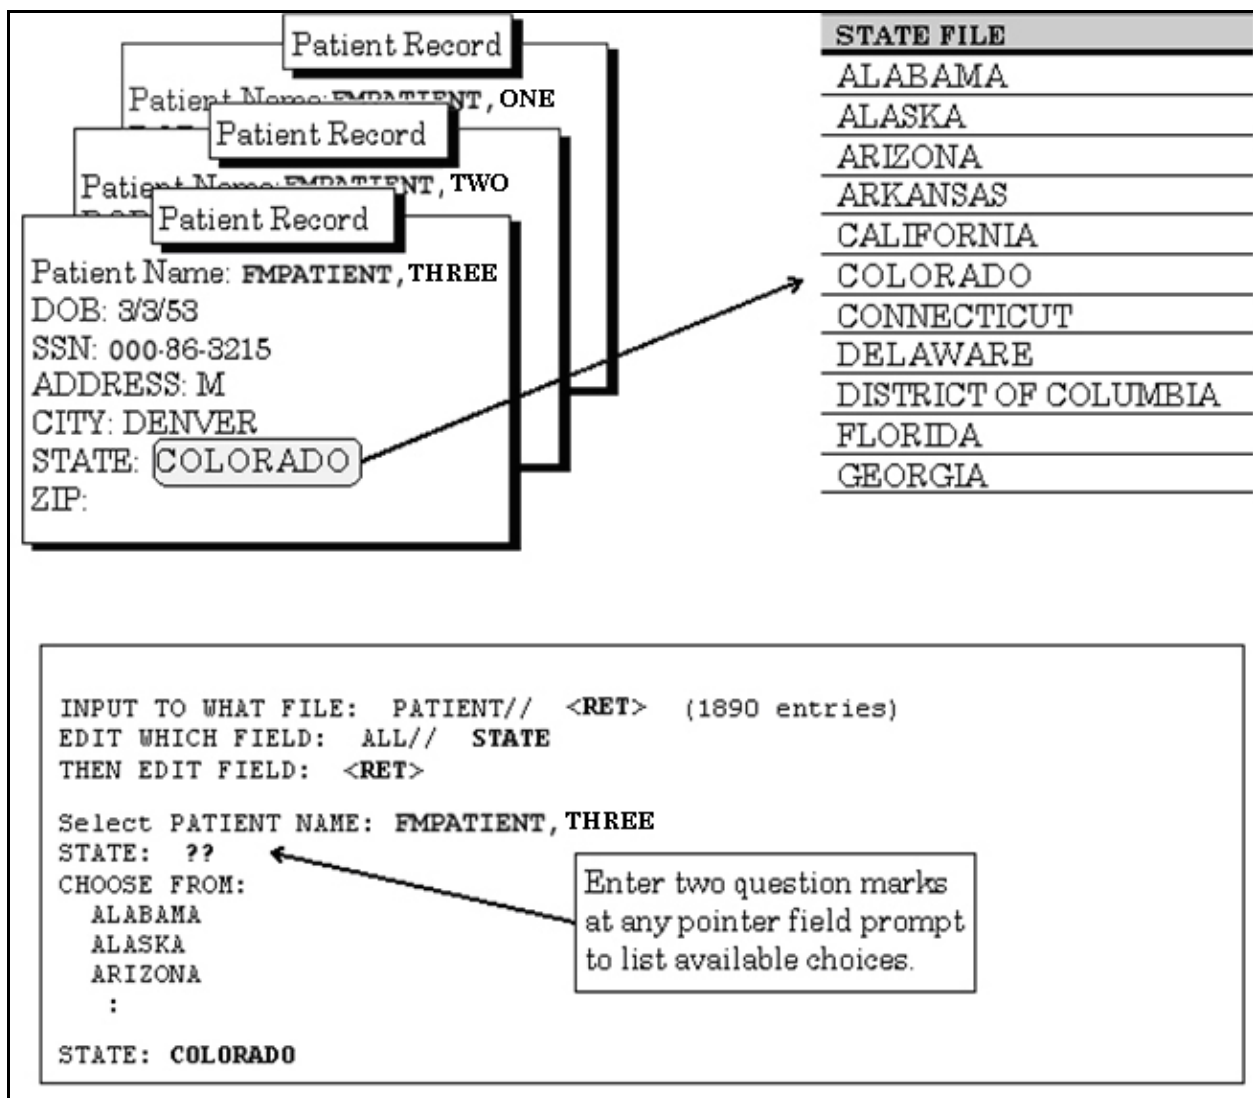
Patient Record

Patient Name: FMPATIENT, ONE

Patient Record

Patient Name: FMPATIENT, TWO

Patient Record

Patient Name: FMPATIENT, THREE
DOB: 3/3/53
SSN: 000-86-3215
ADDRESS: M
CITY: DENVER
STATE: COLORADO
ZIP:

| STATE FILE |
|---|
| ALABAMA |
| ALASKA |
| ARIZONA |
| ARKANSAS |
| CALIFORNIA |
| COLORADO |
| CONNECTICUT |
| DELAWARE |
| DISTRICT OF COLUMBIA |
| FLORIDA |
| GEORGIA |

INPUT TO WHAT FILE: PATIENT// <RET> (1890 entries)
EDIT WHICH FIELD: ALL// STATE
THEN EDIT FIELD: <RET>

Select PATIENT NAME: FMPATIENT, THREE
STATE: ??
CHOOSE FROM:
ALABAMA
ALASKA
ARIZONA
:

STATE: COLORADO

Enter two question marks at any pointer field prompt to list available choices.